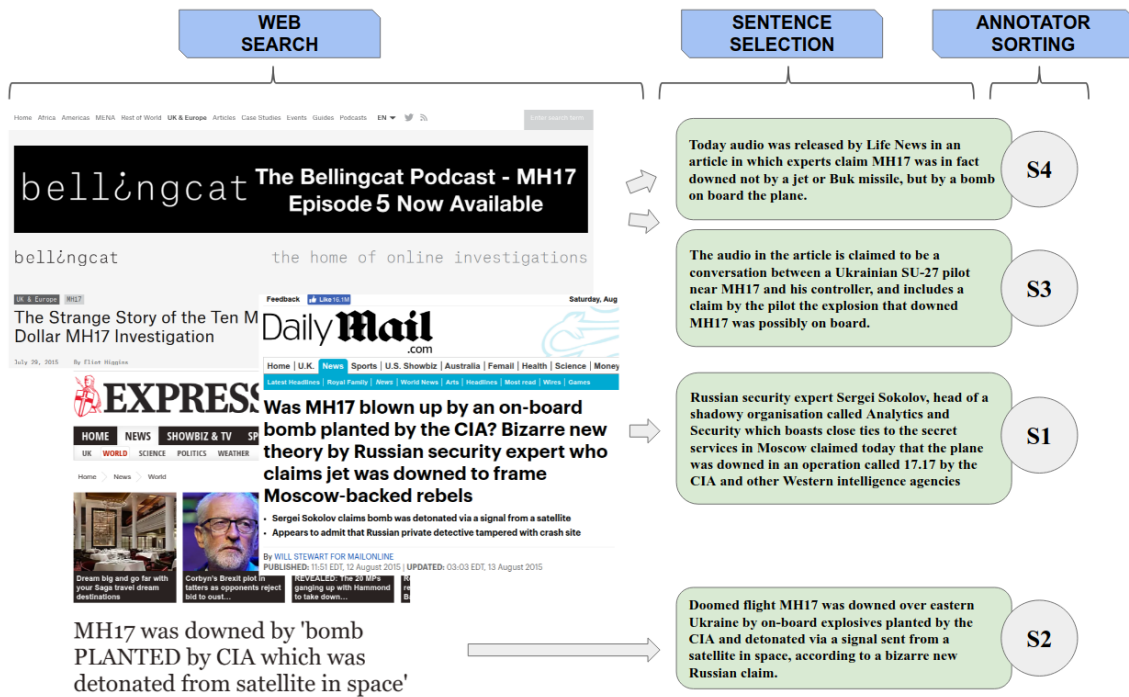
WEB SEARCH

SENTENCE SELECTION

ANNOTATOR SORTING

Home Africa Americas MENA Rest of World UK & Europe Articles Case Studies Events Guides Podcasts EN

Enter search term

bellingcat The Bellingcat Podcast - MH17 Episode 5 Now Available

bellingcat the home of online investigations

UK & Europe MH17

The Strange Story of the Ten M Dollar MH17 Investigation

July 20, 2015 By Eliot Higgins

Feedback Like Saturday, Aug

Daily Mail .com

Home U.K. News Sports U.S. Showbiz Australia Femail Health Science Money

Latest Headlines Royal Family News World News Arts Headlines Most read Wires Games

EXPRESS

HOME NEWS SHOWBIZ & TV SP

UK WORLD SCIENCE POLITICS WEATHER

Home News World

Was MH17 blown up by an on-board bomb planted by the CIA? Bizarre new theory by Russian security expert who claims jet was downed to frame Moscow-backed rebels

• Sergei Sokolov claims bomb was detonated via a signal from a satellite
• Appears to admit that Russian private detective tampered with crash site

By WILL STEWART FOR MAILONLINE
PUBLISHED: 11:51 EDT, 12 August 2015 | UPDATED: 03:03 EDT, 13 August 2015

Dream big and go far with your Saga travel dream destinations

Corbyn's Brexit plot in tatters as opponents reject bid to oust...

REVEALED: The 20 MPs ganging up with Hammond to take down...

MH17 was downed by 'bomb PLANTED by CIA which was detonated from satellite in space'

Today audio was released by Life News in an article in which experts claim MH17 was in fact downed not by a jet or Buk missile, but by a bomb on board the plane.

S4

The audio in the article is claimed to be a conversation between a Ukrainian SU-27 pilot near MH17 and his controller, and includes a claim by the pilot the explosion that downed MH17 was possibly on board.

S3

Russian security expert Sergei Sokolov, head of a shadowy organisation called Analytics and Security which boasts close ties to the secret services in Moscow claimed today that the plane was downed in an operation called 17.17 by the CIA and other Western intelligence agencies

S1

Doomed flight MH17 was downed over eastern Ukraine by on-board explosives planted by the CIA and detonated via a signal sent from a satellite in space, according to a bizarre new Russian claim.

S2